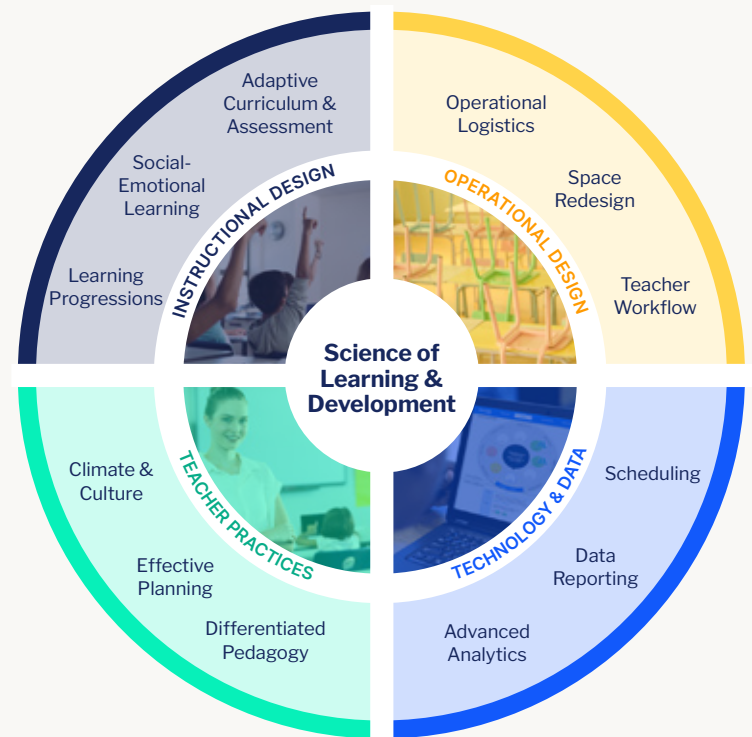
Science of Learning & Development

INSTRUCTIONAL DESIGN

Adaptive Curriculum & Assessment

Social-Emotional Learning

Learning Progressions

OPERATIONAL DESIGN

Operational Logistics

Space Redesign

Teacher Workflow

TEACHER PRACTICES

Climate & Culture

Effective Planning

Differentiated Pedagogy

TECHNOLOGY & DATA

Scheduling

Data Reporting

Advanced Analytics